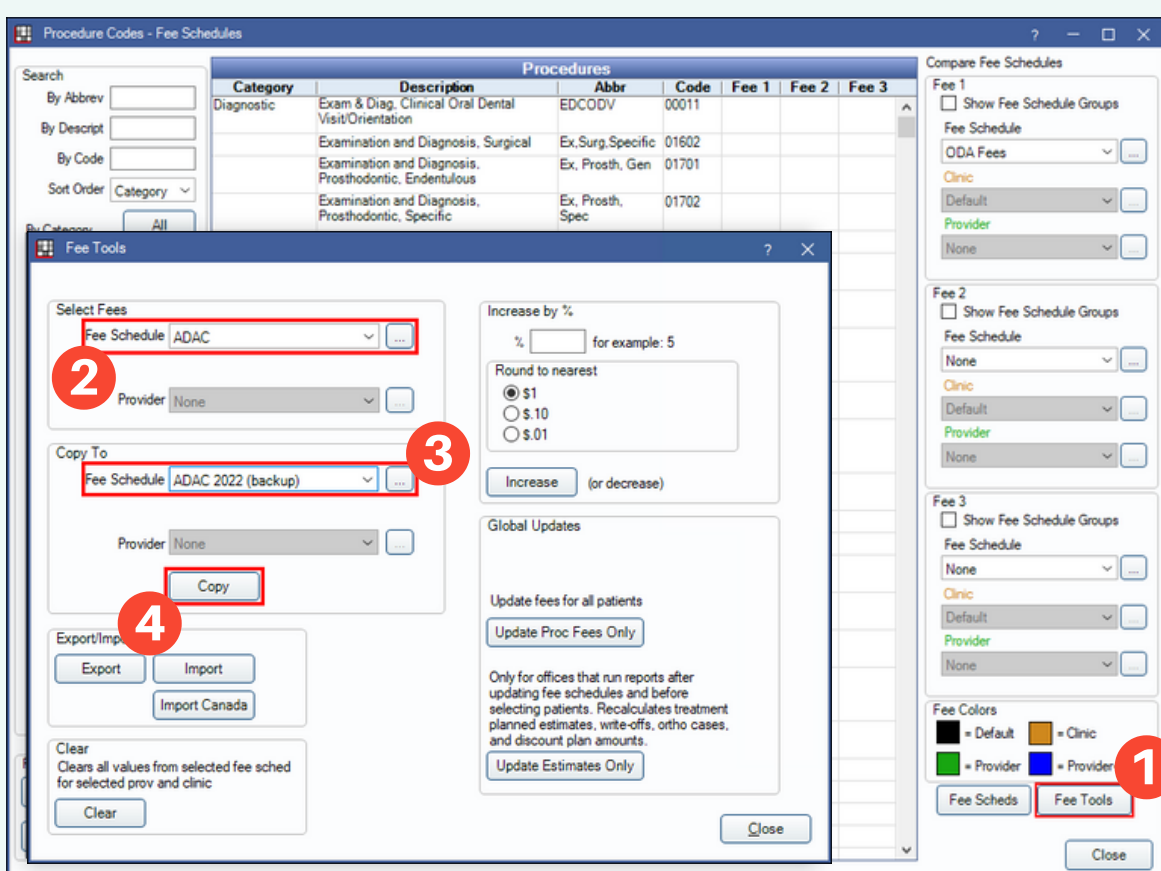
Procedure Codes - Fee Schedules

Search
By Abbrev
By Descript
By Code
Sort Order Category
By Category All

Procedures

| Category | Description | Abbr | Code | Fee 1 | Fee 2 | Fee 3 |
|---|---|---|---|---|---|---|
| Diagnostic | Exam & Diag, Clinical Oral Dental Visit/Orientation | EDCODV | 00011 | | | |
| | Examination and Diagnosis, Surgical | Ex,Surg,Specific | 01602 | | | |
| | Examination and Diagnosis, Prosthodontic, Endentulous | Ex, Prosth, Gen | 01701 | | | |
| | Examination and Diagnosis, Prosthodontic, Specific | Ex, Prosth, Spec | 01702 | | | |

Compare Fee Schedules
Fee 1
Show Fee Schedule Groups
Fee Schedule
ODA Fees
Clinic
Default
Provider
None

Fee 2
Show Fee Schedule Groups
Fee Schedule
None
Clinic
Default
Provider
None

Fee 3
Show Fee Schedule Groups
Fee Schedule
None
Clinic
Default
Provider
None

Fee Colors
= Default = Clinic
= Provider = Provider

Fee Scheds Fee Tools
1
Close

Fee Tools

Select Fees
Fee Schedule ADAC
2
Provider None

Copy To
Fee Schedule ADAC 2022 (backup)
3
Provider None
Copy
4

Export/Imp
Export Import
Import Canada

Clear
Clears all values from selected fee sched for selected prov and clinic
Clear

Increase by %
% for example: 5
Round to nearest
$1
$.10
$.01
Increase (or decrease)

Global Updates
Update fees for all patients
Update Proc Fees Only
Only for offices that run reports after updating fee schedules and before selecting patients. Recalculates treatment planned estimates, write-offs, ortho cases, and discount plan amounts.
Update Estimates Only

Close